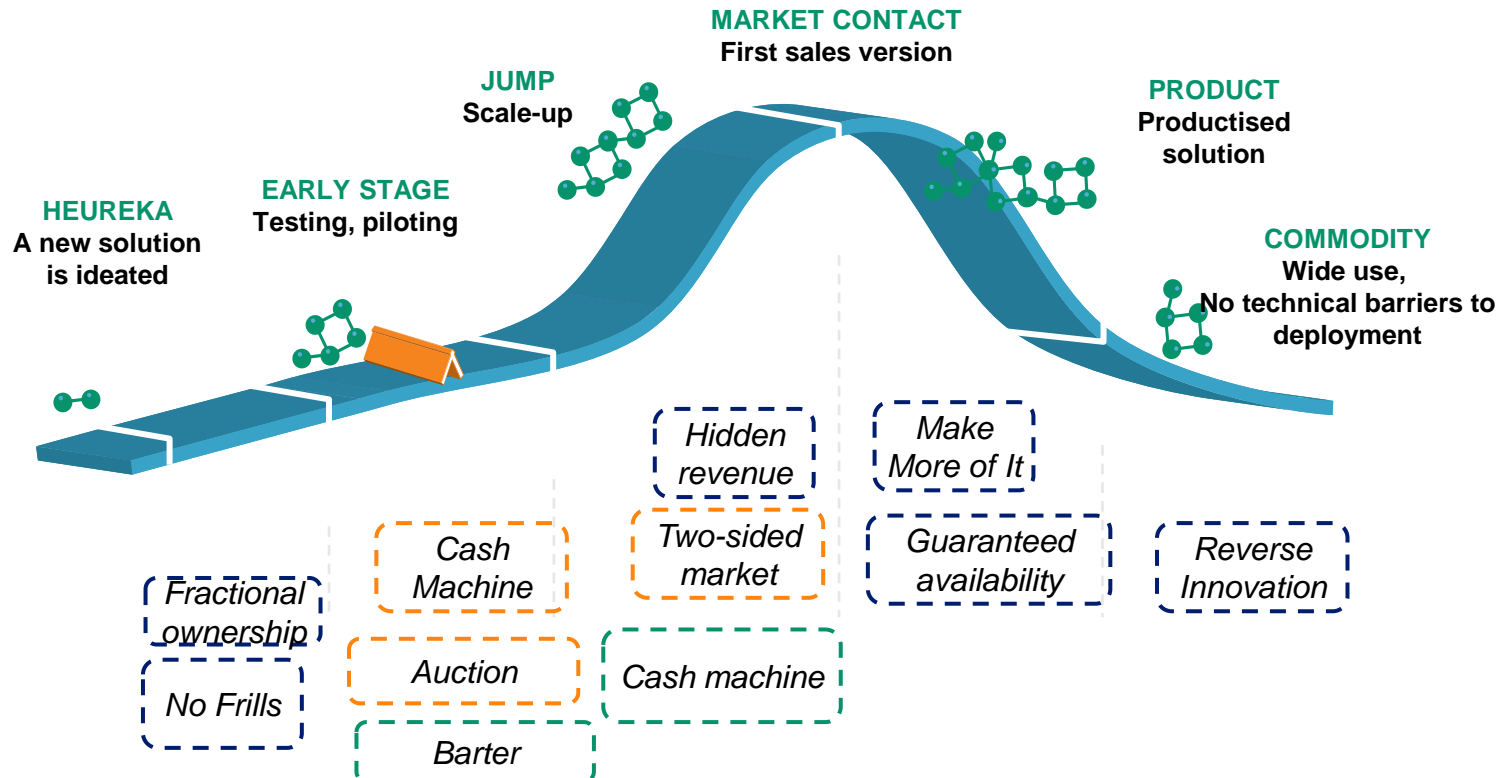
MARKET CONTACT
First sales version

JUMP
Scale-up

PRODUCT
Productised solution

EARLY STAGE
Testing, piloting

HEUREKA
A new solution is ideated

COMMODITY
Wide use,
No technical barriers to deployment

Hidden revenue

Make More of It

Cash Machine

Two-sided market

Guaranteed availability

Reverse Innovation

Fractional ownership

Auction

Cash machine

No Frills

Barter